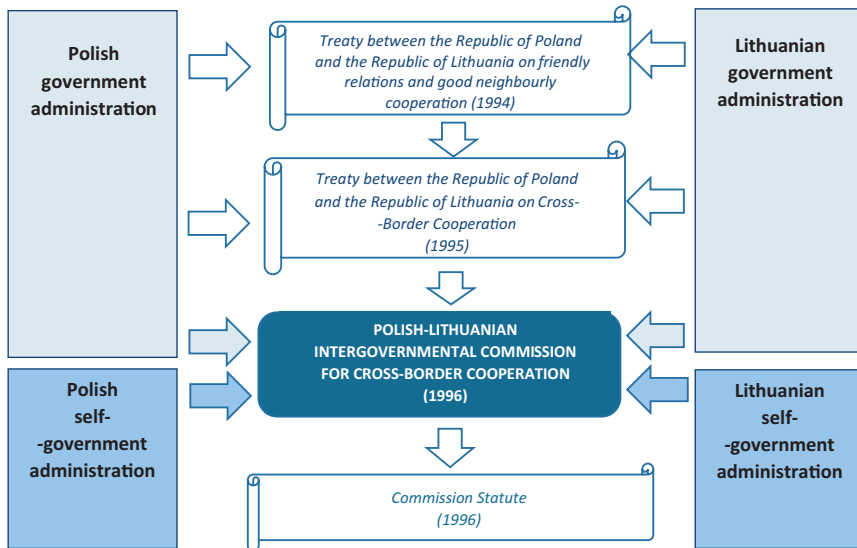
Polish government administration

Treaty between the Republic of Poland and the Republic of Lithuania on friendly relations and good neighbourly cooperation (1994)

Lithuanian government administration

Treaty between the Republic of Poland and the Republic of Lithuania on Cross-Border Cooperation (1995)

POLISH-LITHUANIAN INTERGOVERNMENTAL COMMISSION FOR CROSS-BORDER COOPERATION (1996)

Polish self-government administration

Lithuanian self-government administration

Commission Statute (1996)